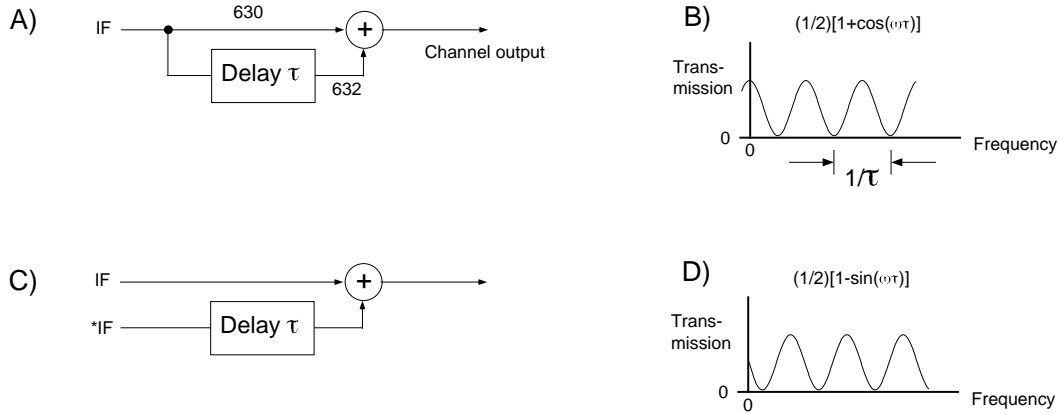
A)

IF

630

+

Channel output

Delay $\tau$

632

B)

$(1/2)[1+\cos(\omega\tau)]$

Transmission

0

0

Frequency

$1/\tau$

C)

IF

+

*IF

Delay $\tau$

D)

$(1/2)[1-\sin(\omega\tau)]$

Transmission

0

0

Frequency